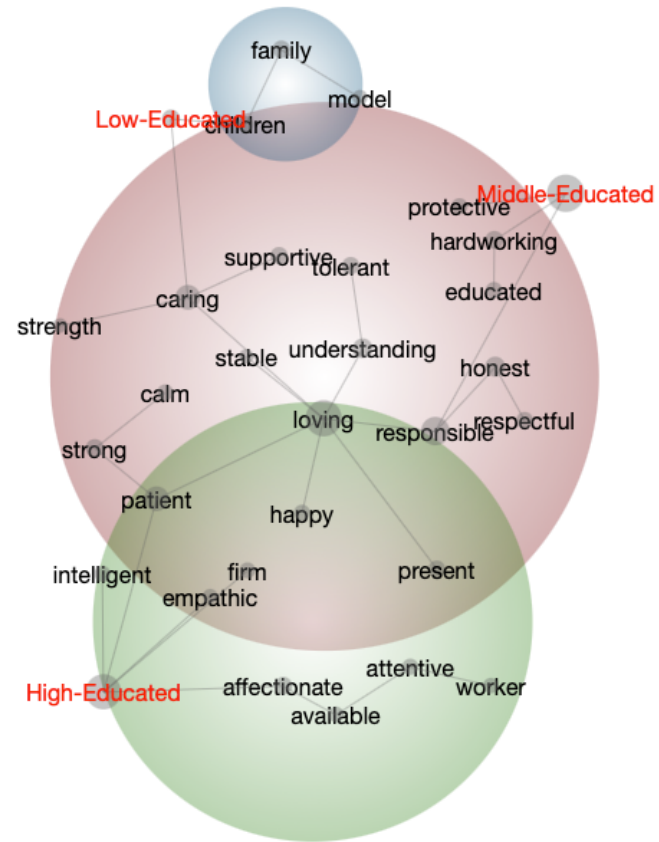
family
model
Low-Educated
children
Middle-Educated
protective
hardworking
supportive
tolerant
educated
caring
strength
stable
understanding
honest
calm
loving
respectful
responsible
strong
patient
happy
intelligent
firm
present
empathic
attentive
High-Educated
affectionate
worker
available